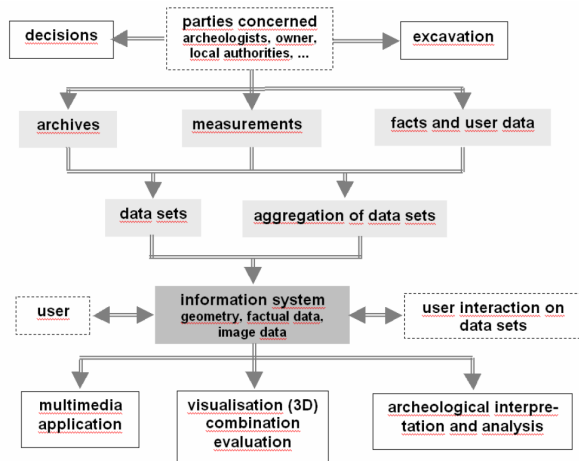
parties concerned
archeologists, owner, local authorities, ...

decisions

excavation

archives

measurements

facts and user data

data sets

aggregation of data sets

information system
geometry, factual data, image data

user

user interaction on data sets

multimedia application

visualisation (3D) combination evaluation

archeological interpretation and analysis